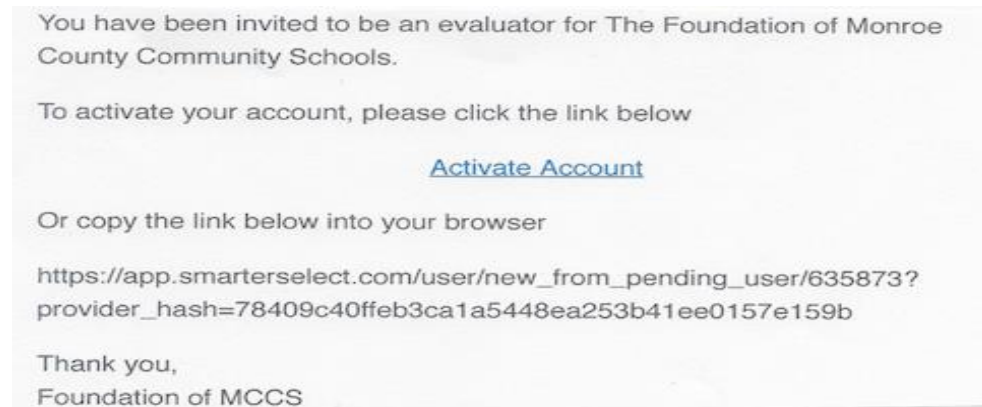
You have been invited to be an evaluator for The Foundation of Monroe County Community Schools.

To activate your account, please click the link below

Activate Account

Or copy the link below into your browser

https://app.smarterselect.com/user/new_from_pending_user/635873?provider_hash=78409c40ffeb3ca1a5448ea253b41ee0157e159b

Thank you,
Foundation of MCCS